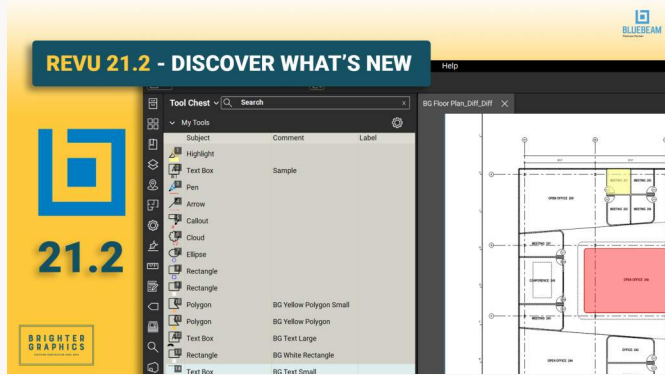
REVU 21.2 - DISCOVER WHAT'S NEW

BLUEBEAM

21.2

BRIGHTER GRAPHICS

Help

Tool Chest
Search

My Tools

BG Floor Plan_Diff_Diff

| Subject | Comment | Label |
|---|---|---|
| Highlight | | |
| Text Box | Sample | |
| Pen | | |
| Arrow | | |
| Callout | | |
| Cloud | | |
| Ellipse | | |
| Rectangle | | |
| Rectangle | | |
| Polygon | BG Yellow Polygon Small | |
| Polygon | BG Yellow Polygon | |
| Text Box | BG Text Large | |
| Rectangle | BG White Rectangle | |
| Text Box | BG Text Small | |

OPEN OFFICE 2XX
MEETING 2XX
CONFERENCE 2XX
OPEN OFFICE 2XX
OFFICE 2XX
OPEN OFFICE 2XX